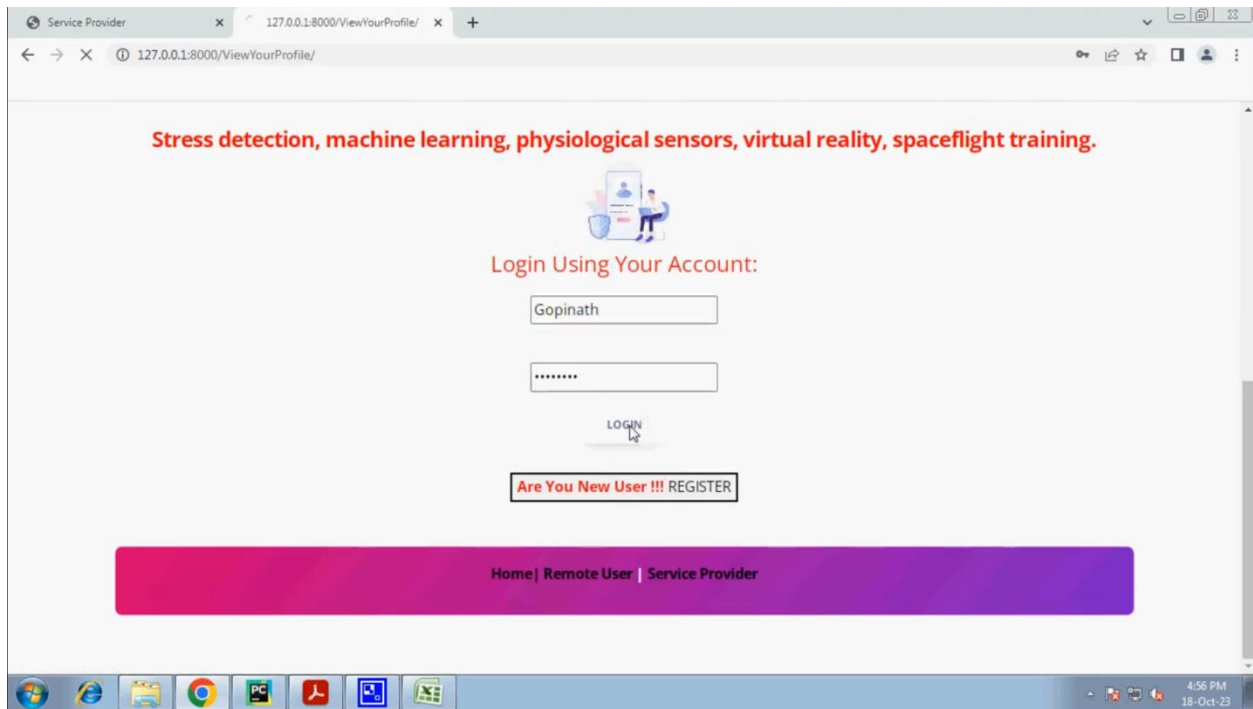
Service Provider
127.0.0.1:8000/ViewYourProfile/
127.0.0.1:8000/ViewYourProfile/

Stress detection, machine learning, physiological sensors, virtual reality, spaceflight training.

Login Using Your Account:

Gopinath

•••••••••

LOGIN

Are You New User !!! REGISTER

Home| Remote User | Service Provider

PC

4:56 PM
18-Oct-23